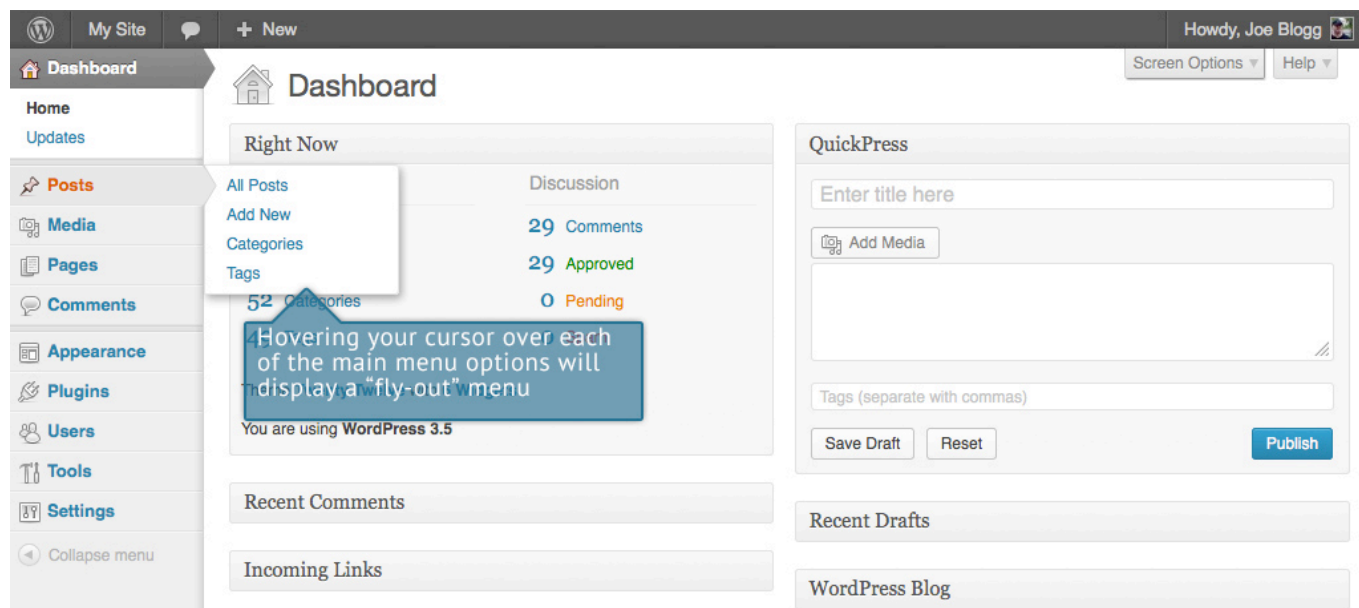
My Site
+ New
Howdy, Joe Blogg

Dashboard
Home
Updates
Posts
Media
Pages
Comments
Appearance
Plugins
Users
Tools
Settings
Collapse menu

Screen Options ▾
Help ▾

Dashboard

Right Now

All Posts
Add New
Categories
Tags

Discussion
29 Comments
29 Approved
0 Pending
52 Categories

Hovering your cursor over each of the main menu options will display a “fly-out” menu

You are using WordPress 3.5

Recent Comments

Incoming Links

QuickPress
Enter title here
Add Media
Tags (separate with commas)
Save Draft
Reset
Publish

Recent Drafts

WordPress Blog